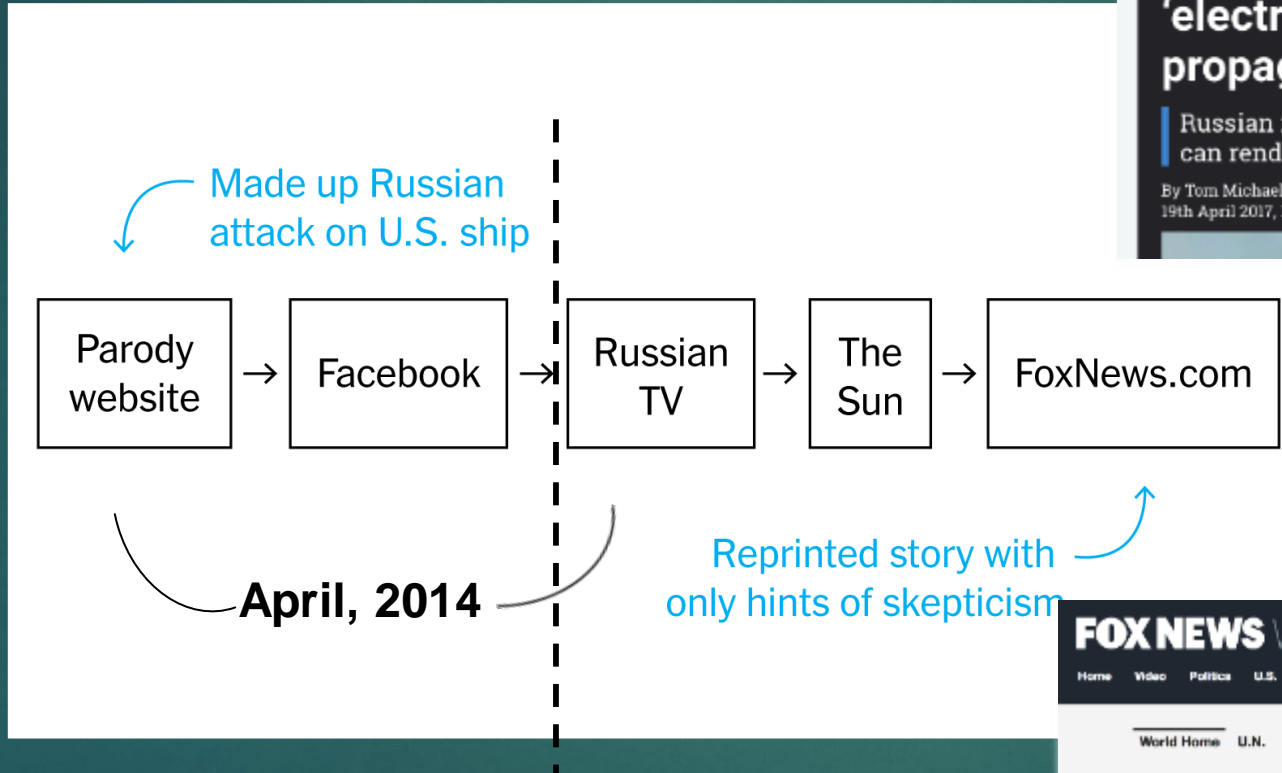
'electr
propag
Russian
can rend
By Tom Michael
19th April 2017,

Made up Russian attack on U.S. ship

Parody website → Facebook → Russian TV → The Sun → FoxNews.com

April, 2014

Reprinted story with only hints of skepticism

FOX NEWS
Home Video Politics U.S.
World Home U.N.